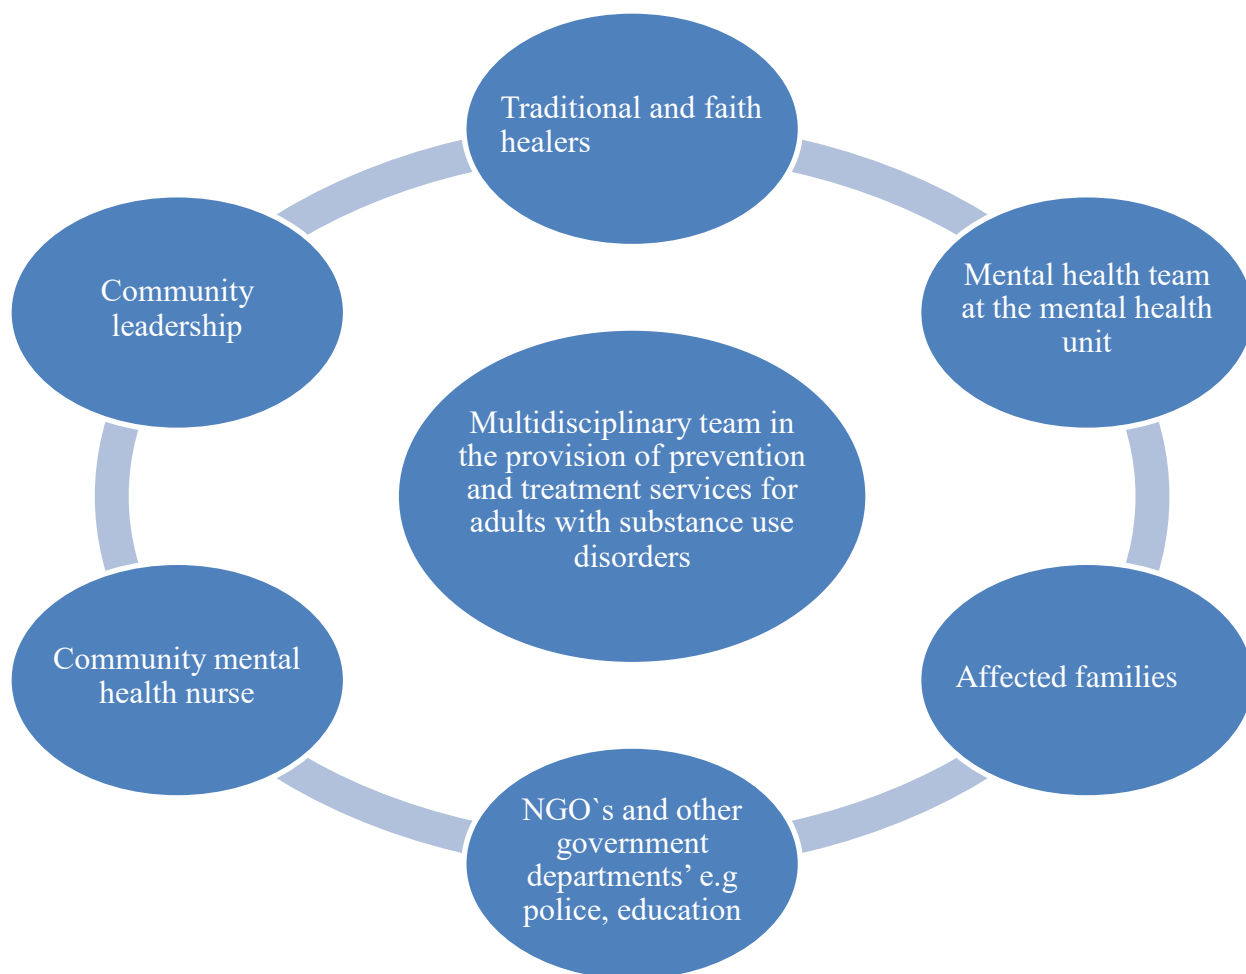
Traditional and faith healers

Mental health team at the mental health unit

Affected families

NGO`s and other government departments’ e.g police, education

Community mental health nurse

Community leadership

Multidisciplinary team in the provision of prevention and treatment services for adults with substance use disorders